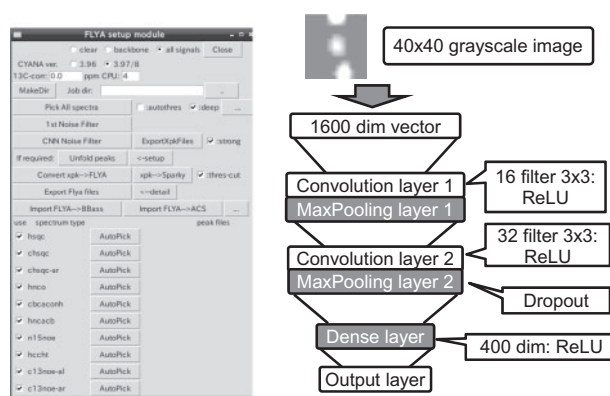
FLYA setup module

clear backbone all signals Close

CYANA ver. 3.96 3.97/8

13C-corr. 0.0 ppm CPU: 4

MakeDir Job dir: ...

Pick All spectra autothres deep ...

1st Noise Filter

CNN Noise Filter ExportXpkFiles strong

If required: Unfold peaks <-setup

Convert xpk-->FLYA xpk-->Sparky thres-cut

Export Flya files <--detail

Import FLYA-->BBass Import FLYA-->ACS ...

use spectrum type peak files

hsqc AutoPick

chsqc AutoPick

chsqc-ar AutoPick

hnco AutoPick

cbcaconh AutoPick

hncacb AutoPick

n15noe AutoPick

hccht AutoPick

c13noe-al AutoPick

c13noe-ar AutoPick

40x40 grayscale image

1600 dim vector

Convolution layer 1

16 filter 3x3: ReLU

MaxPooling layer 1

Convolution layer 2

32 filter 3x3: ReLU

MaxPooling layer 2

Dropout

Dense layer

400 dim: ReLU

Output layer